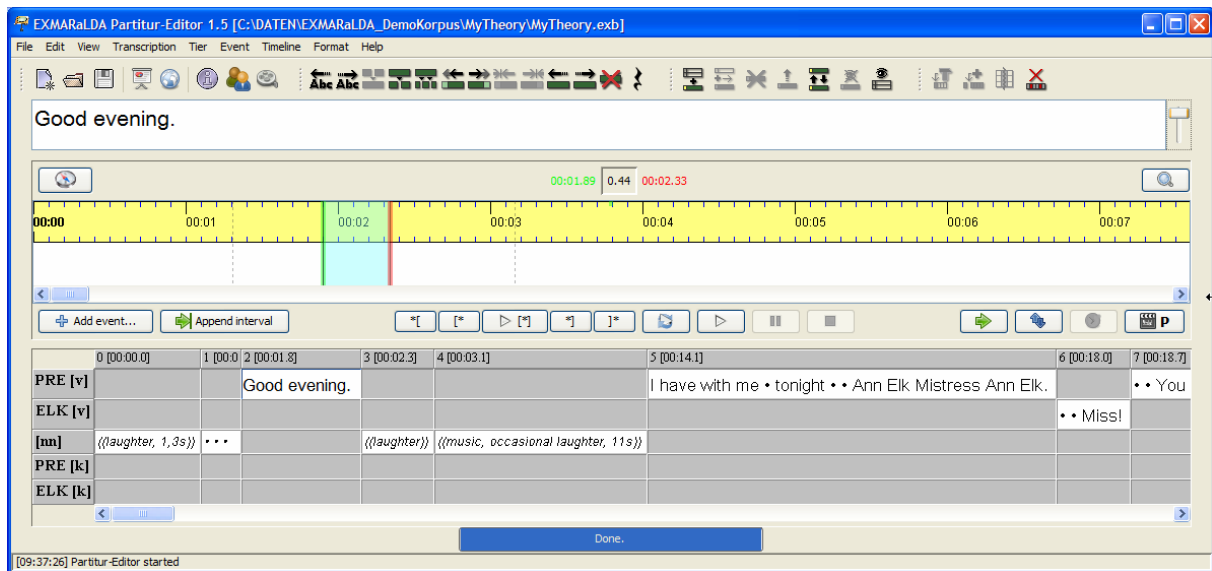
EXMARaLDA Partitur-Editor 1.5 [C:\DATEN\EXMARaLDA_DemoKorpus\MyTheory\MyTheory.exb]

File Edit View Transcription Tier Event Timeline Format Help

Abc Abc

Good evening.

00:01.89 0.44 00:02.33

00:00 00:01 00:02 00:03 00:04 00:05 00:06 00:07

Add event... Append interval

*[ [* ▷ [*] *] ]*

P

| | 0 [00:00.0] | 1 [00:0 | 2 [00:01.8] | 3 [00:02.3] | 4 [00:03.1] | 5 [00:14.1] | 6 [00:18.0] | 7 [00:18.7] |
|---|---|---|---|---|---|---|---|---|
| PRE [v] | | | Good evening. | | | I have with me • tonight • • Ann Elk Mistress Ann Elk. | | • • You |
| ELK [v] | | | | | | | • • Miss! | |
| [nn] | ((laughter, 1,3s)) | • • • | | ((laughter)) | ((music, occasional laughter, 11s)) | | | |
| PRE [k] | | | | | | | | |
| ELK [k] | | | | | | | | |

Done.

[09:37:26] Partitur-Editor started